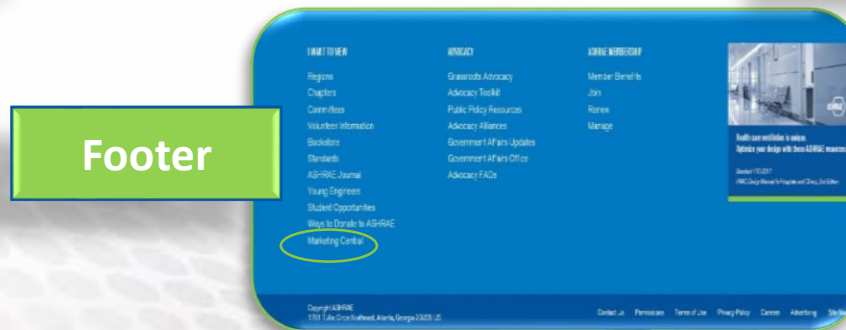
Footer

I WANT TO VIEW

Regions
Chapters
Committees
Volunteer Information
Bookstore
Standards
ASHRAE Journal
Young Engineers
Student Opportunities
Ways to Donate to ASHRAE
Marketing Central

ADVOCACY

Grassroots Advocacy
Advocacy Toolkit
Public Policy Resources
Advocacy Alliances
Government Affairs Updates
Government Affairs Office
Advocacy FAQs

ASHRAE MEMBERSHIP

Member Benefits
Join
Renew
Manage

Health care ventilation is unique. Optimize your design with these ASHRAE resources

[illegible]

Copyright ASHRAE
1791 Tullie Circle Northeast, Atlanta, Georgia 30329 US

Contact Us Permissions Terms of Use Privacy Policy Careers Advertising Site Map